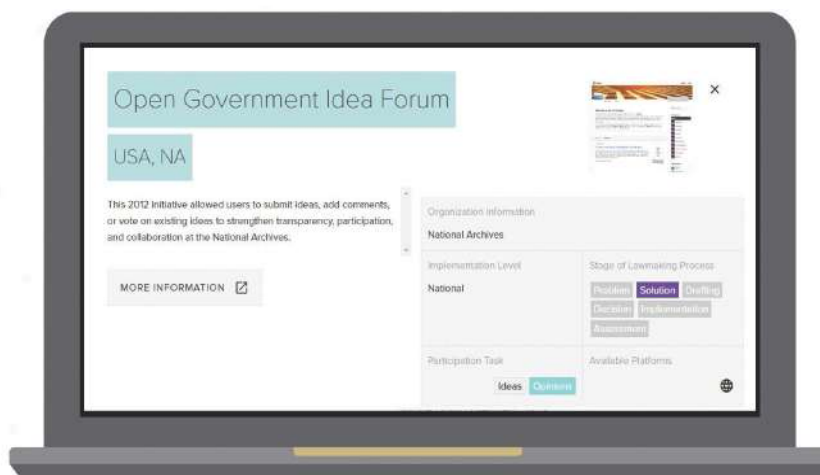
Open Government Idea Forum

USA, NA

This 2012 initiative allowed users to submit ideas, add comments, or vote on existing ideas to strengthen transparency, participation, and collaboration at the National Archives.

MORE INFORMATION

×

Organization Information

National Archives

Implementation Level

National

Stage of Lawmaking Process

Problem Solution Drafting Decision Implementation Assessment

Participation Task

Ideas Opinions

Available Platforms